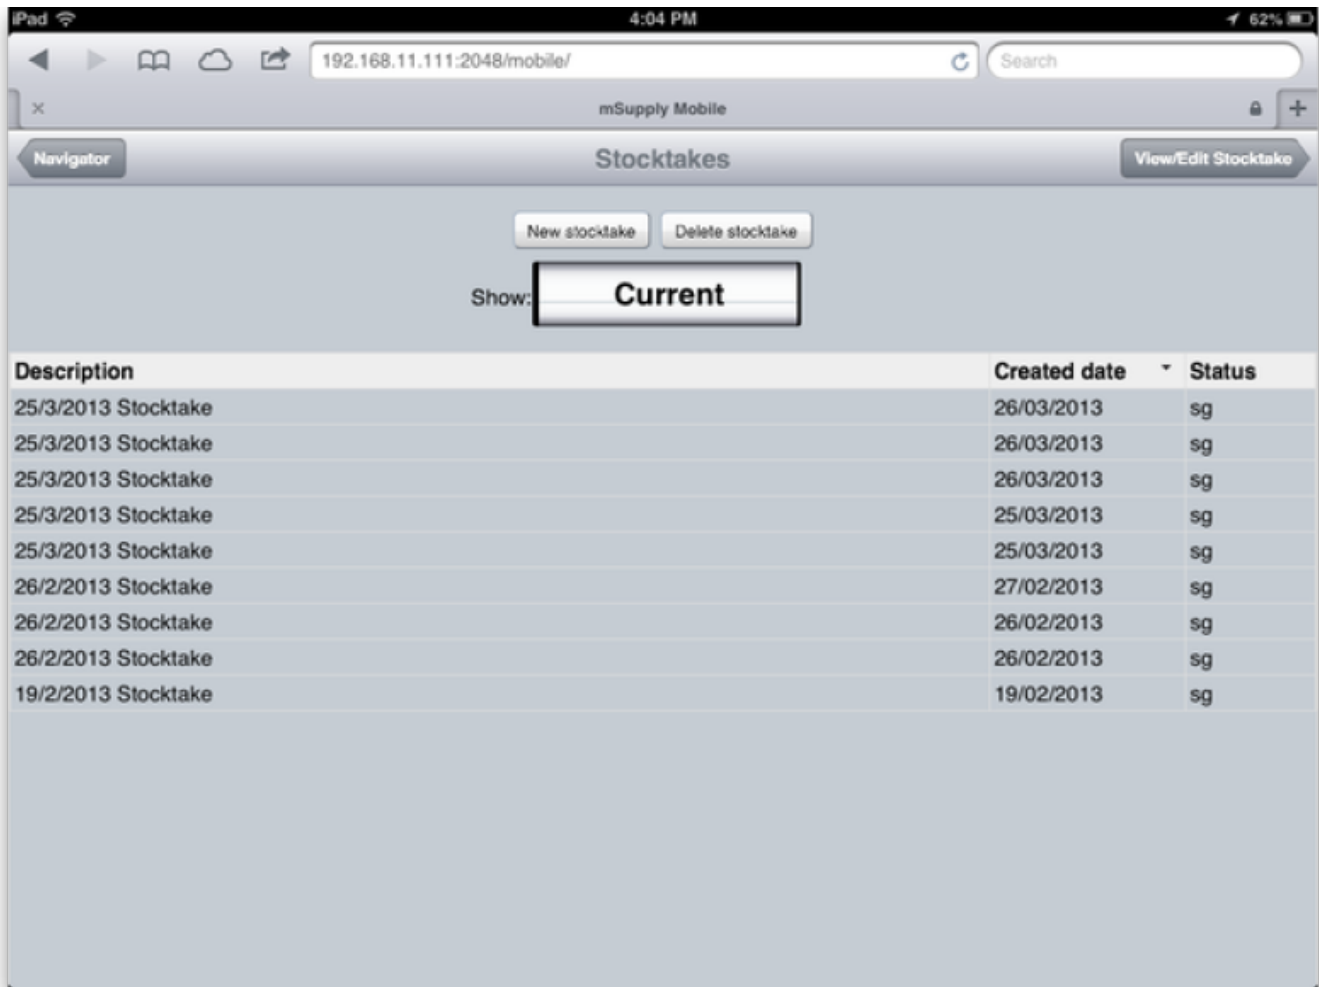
iPad 4:04 PM 62%

192.168.11.111:2048/mobile/

Search

×

mSupply Mobile

+

Navigator

Stocktakes

View/Edit Stocktake

New stocktake

Delete stocktake

Show: Current

| Description | Created date | Status |
|---|---|---|
| 25/3/2013 Stocktake | 26/03/2013 | sg |
| 25/3/2013 Stocktake | 26/03/2013 | sg |
| 25/3/2013 Stocktake | 26/03/2013 | sg |
| 25/3/2013 Stocktake | 25/03/2013 | sg |
| 25/3/2013 Stocktake | 25/03/2013 | sg |
| 26/2/2013 Stocktake | 27/02/2013 | sg |
| 26/2/2013 Stocktake | 26/02/2013 | sg |
| 26/2/2013 Stocktake | 26/02/2013 | sg |
| 19/2/2013 Stocktake | 19/02/2013 | sg |